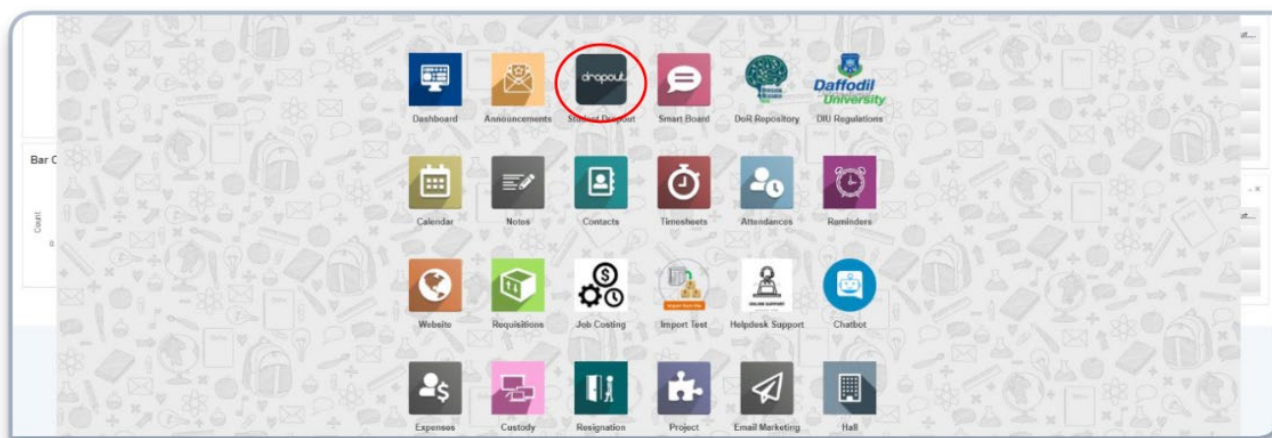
dropout

Dashboard

Announcements

Student Dropout

Smart Board

DoR Repository

Daffodil University

DIU Regulations

Bar C

Count

0

Calendar

Notes

Contacts

Timesheets

Attendances

Reminders

Website

Requisitions

Job Costing

Import Test

Helpdesk Support

Chatbot

Expenses

Custody

Resignation

Project

Email Marketing

Hall